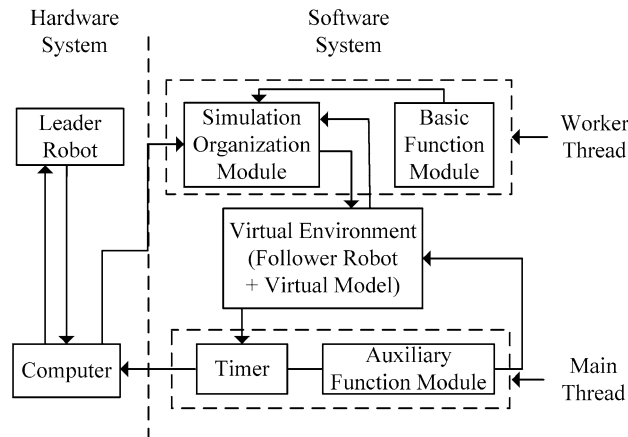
Hardware System

Software System

Leader Robot

Simulation Organization Module

Basic Function Module

Worker Thread

Virtual Environment (Follower Robot + Virtual Model)

Computer

Timer

Auxiliary Function Module

Main Thread